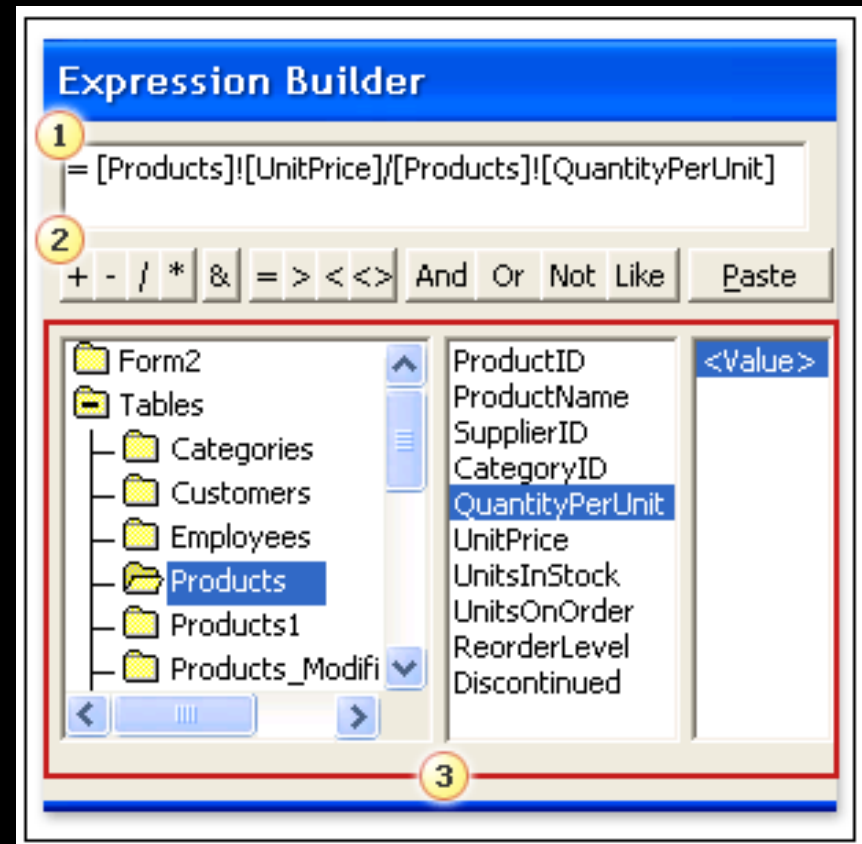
Expression Builder

1

= [Products]![UnitPrice]/[Products]![QuantityPerUnit]

2

+ - / * & = > < <> And Or Not Like Paste

Form2
Tables
Categories
Customers
Employees
Products
Products1
Products_Modifi

ProductID
ProductName
SupplierID
CategoryID
QuantityPerUnit
UnitPrice
UnitsInStock
UnitsOnOrder
ReorderLevel
Discontinued

<Value>

3